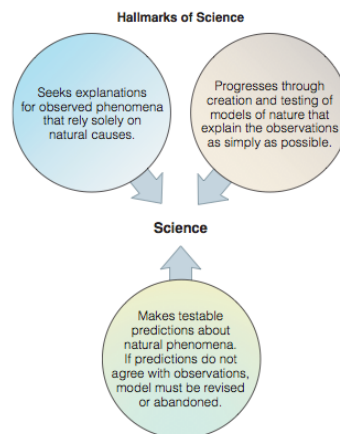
Hallmarks of Science

Seeks explanations for observed phenomena that rely solely on natural causes.

Progresses through creation and testing of models of nature that explain the observations as simply as possible.

Science

Makes testable predictions about natural phenomena. If predictions do not agree with observations, model must be revised or abandoned.